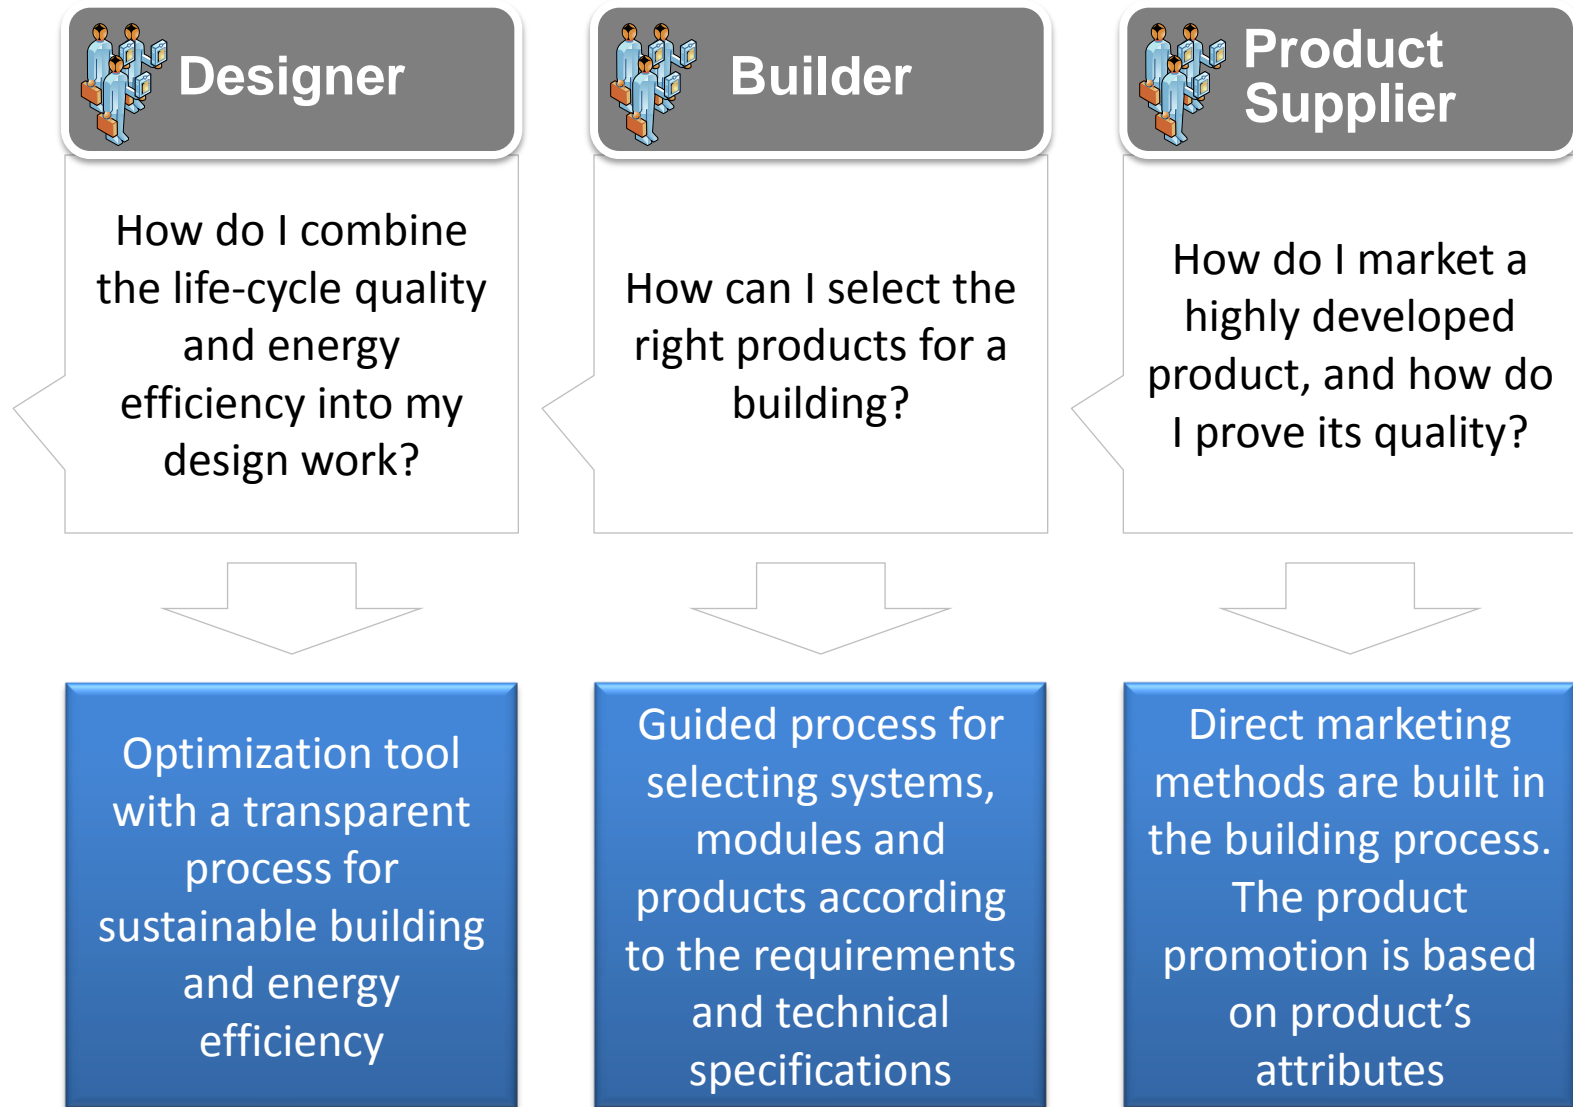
Designer

How do I combine the life-cycle quality and energy efficiency into my design work?

Optimization tool with a transparent process for sustainable building and energy efficiency

Builder

How can I select the right products for a building?

Guided process for selecting systems, modules and products according to the requirements and technical specifications

Product Supplier

How do I market a highly developed product, and how do I prove its quality?

Direct marketing methods are built in the building process. The product promotion is based on product’s attributes